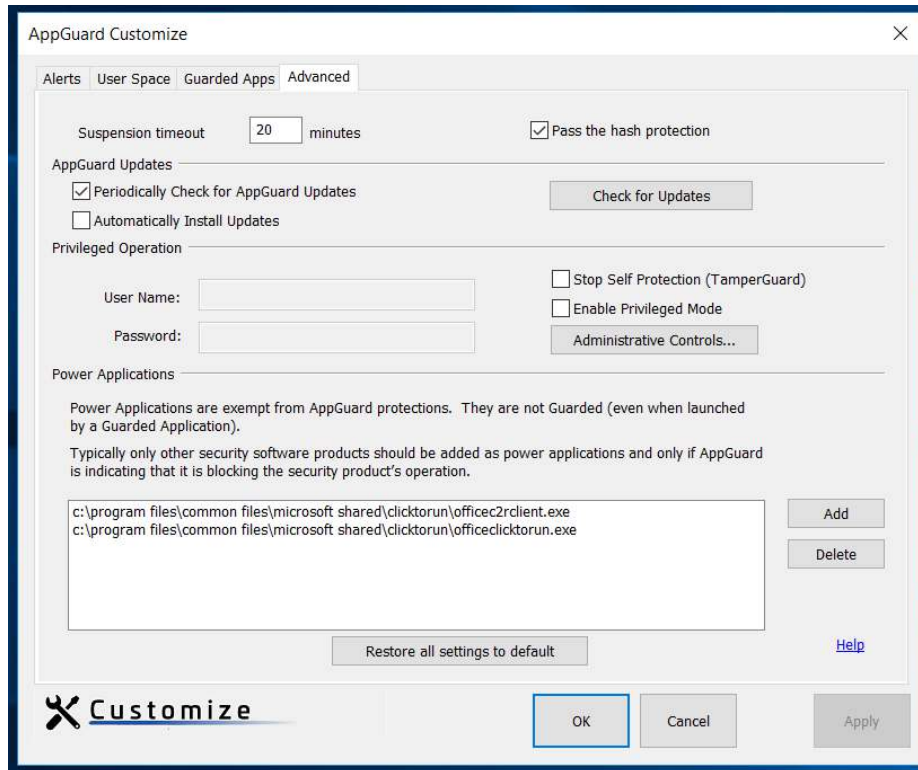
AppGuard Customize

×

Alerts User Space Guarded Apps Advanced

Suspension timeout 20 minutes

Pass the hash protection

AppGuard Updates

Periodically Check for AppGuard Updates

Automatically Install Updates

Check for Updates

Privileged Operation

User Name:

Password:

Stop Self Protection (TamperGuard)

Enable Privileged Mode

Administrative Controls...

Power Applications

Power Applications are exempt from AppGuard protections. They are not Guarded (even when launched by a Guarded Application).

Typically only other security software products should be added as power applications and only if AppGuard is indicating that it is blocking the security product's operation.

c:\program files\common files\microsoft shared\clicktorun\officec2rclient.exe
c:\program files\common files\microsoft shared\clicktorun\officeclicktorun.exe

Add

Delete

Restore all settings to default

Help

Customize

OK

Cancel

Apply